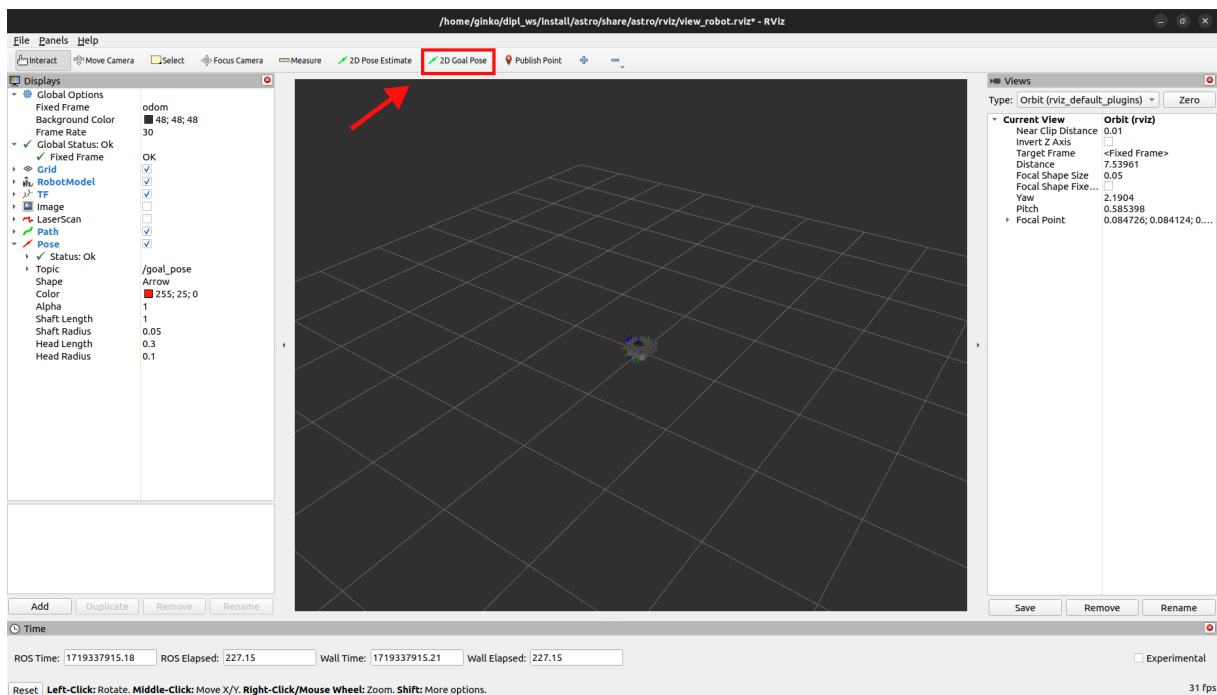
/home/ginko/dipl_ws/install/astro/share/astro/rviz/view_robot.rviz* - RViz

File Panels Help

Interact Move Camera Select Focus Camera Measure 2D Pose Estimate 2D Goal Pose Publish Point

Displays

| | |
|---|---|
| Global Options | |
| Fixed Frame | odom |
| Background Color | 48; 48; 48 |
| Frame Rate | 30 |
| Global Status: Ok | |
| Fixed Frame | OK |
| Grid | |
| RobotModel | |
| TF | |
| Image | |
| LaserScan | |
| Path | |
| Pose | |
| Status: Ok | |
| Topic | /goal_pose |
| Shape | Arrow |
| Color | 255; 25; 0 |
| Alpha | 1 |
| Shaft Length | 1 |
| Shaft Radius | 0.05 |
| Head Length | 0.3 |
| Head Radius | 0.1 |

Add Duplicate Remove Rename

Views

Type: Orbit (rviz_default_plugins) Zero

| | |
|---|---|
| Current View | Orbit (rviz) |
| Near Clip Distance | 0.01 |
| Invert Z Axis | |
| Target Frame | <Fixed Frame> |
| Distance | 7.53961 |
| Focal Shape Size | 0.05 |
| Focal Shape Fixe... | |
| Yaw | 2.1904 |
| Pitch | 0.585398 |
| Focal Point | 0.084726; 0.084124; 0.... |

Save Remove Rename

Time

ROS Time: 1719337915.18 ROS Elapsed: 227.15 Wall Time: 1719337915.21 Wall Elapsed: 227.15 Experimental

Reset Left-Click: Rotate. Middle-Click: Move X/Y. Right-Click/Mouse Wheel: Zoom. Shift: More options.

31 fps